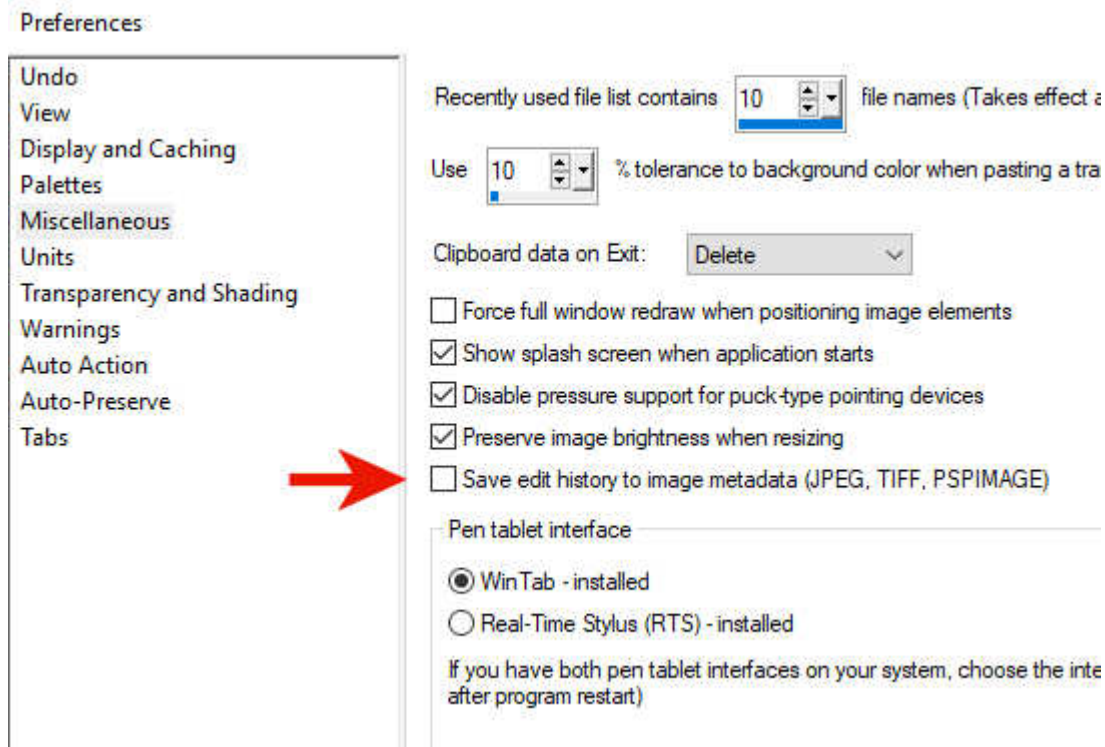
Preferences

Undo
View
Display and Caching
Palettes
Miscellaneous
Units
Transparency and Shading
Warnings
Auto Action
Auto-Preserve
Tabs

Recently used file list contains 10 file names (Takes effect a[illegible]

Use 10 % tolerance to background color when pasting a tra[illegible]

Clipboard data on Exit: Delete

Force full window redraw when positioning image elements

Show splash screen when application starts

Disable pressure support for puck-type pointing devices

Preserve image brightness when resizing

Save edit history to image metadata (JPEG, TIFF, PSPIMAGE)

Pen tablet interface

WinTab - installed

Real-Time Stylus (RTS) - installed

If you have both pen tablet interfaces on your system, choose the inte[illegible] after program restart)